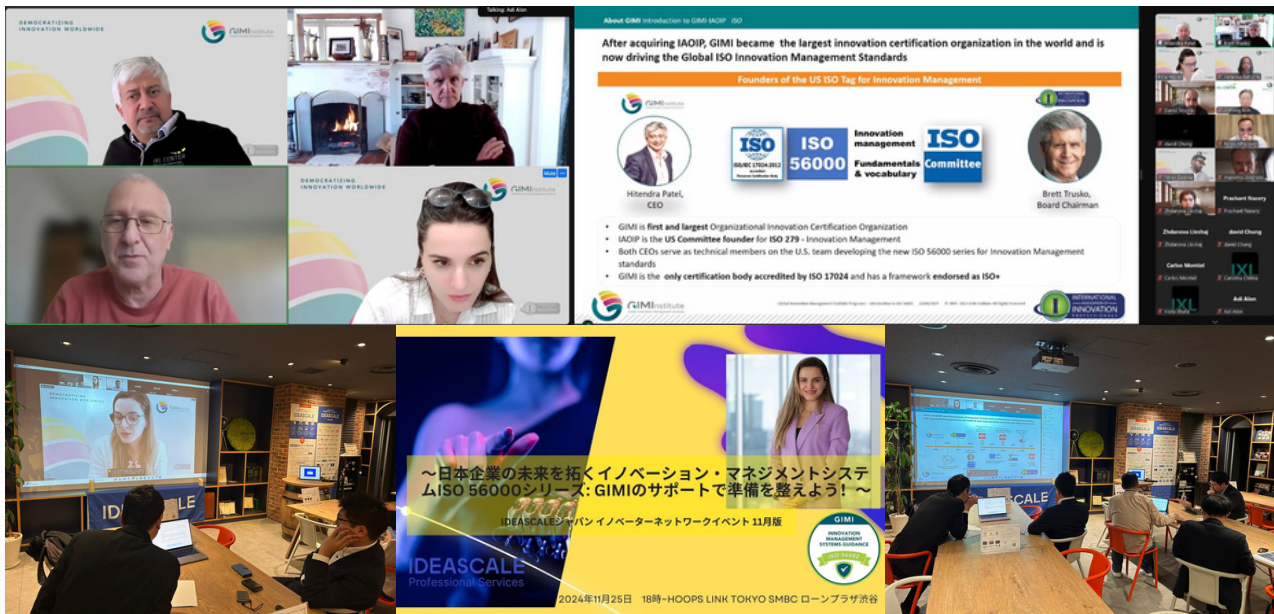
DEMOCRATIZING INNOVATION WORLDWIDE

GIMI Institute

Talking: Adi Alon

DEMOCRATIZING INNOVATION WORLDWIDE

GIMI Institute

About GIMI Introduction to GIMI-IAOIP ISO

After acquiring IAOIP, GIMI became the largest innovation certification organization in the world and is now driving the Global ISO Innovation Management Standards

Founders of the US ISO Tag for Innovation Management

GIMI Institute

Hitendra Patel, CEO

ISO ISO/IEC 17024:2012

ISO 56000

Innovation management Fundamentals & vocabulary

ISO Committee

Brett Trusko, Board Chairman

- GIMI is first and largest Organizational Innovation Certification Organization
- IAOIP is the US Committee founder for ISO 279 - Innovation Management
- Both CEOs serve as technical members on the U.S. team developing the new ISO 56000 series for Innovation Management standards
- GIMI is the only certification body accredited by ISO 17024 and has a framework endorsed as ISO+

GIMI Institute

INTERNATIONAL INNOVATION PROFESSIONALS

Zhdanova Liezhaj

david Chung

Carlos Montiel

Prashant Nasery

Adi Alon

IXL

DEMOCRATIZING INNOVATION WORLDWIDE

IDEASCALE

〜日本企業の未来を拓くイノベーション・マネジメントシステムISO 56000シリーズ: GIMIのサポートで準備を整えよう！〜

IDEASCALEジャパン イノベーターネットワークイベント 11月版

GIMI INNOVATION MANAGEMENT SYSTEMS GUIDANCE ISO 56002

IDEASCALE Professional Services

2024年11月25日 18時~HOOPS LINK TOKYO SMBC ローンプラザ渋谷

IDEASCALE